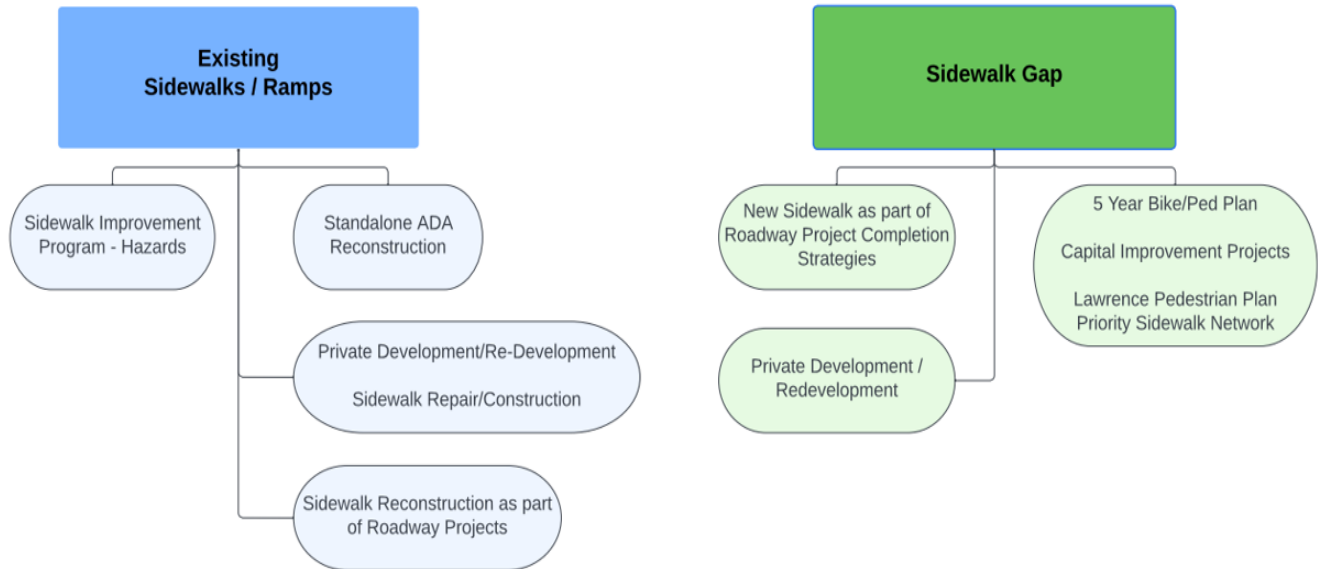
Existing Sidewalks / Ramps

Sidewalk Improvement Program - Hazards

Standalone ADA Reconstruction

Private Development/Re-Development

Sidewalk Repair/Construction

Sidewalk Reconstruction as part of Roadway Projects

Sidewalk Gap

New Sidewalk as part of Roadway Project Completion Strategies

5 Year Bike/Ped Plan

Capital Improvement Projects

Lawrence Pedestrian Plan Priority Sidewalk Network

Private Development / Redevelopment